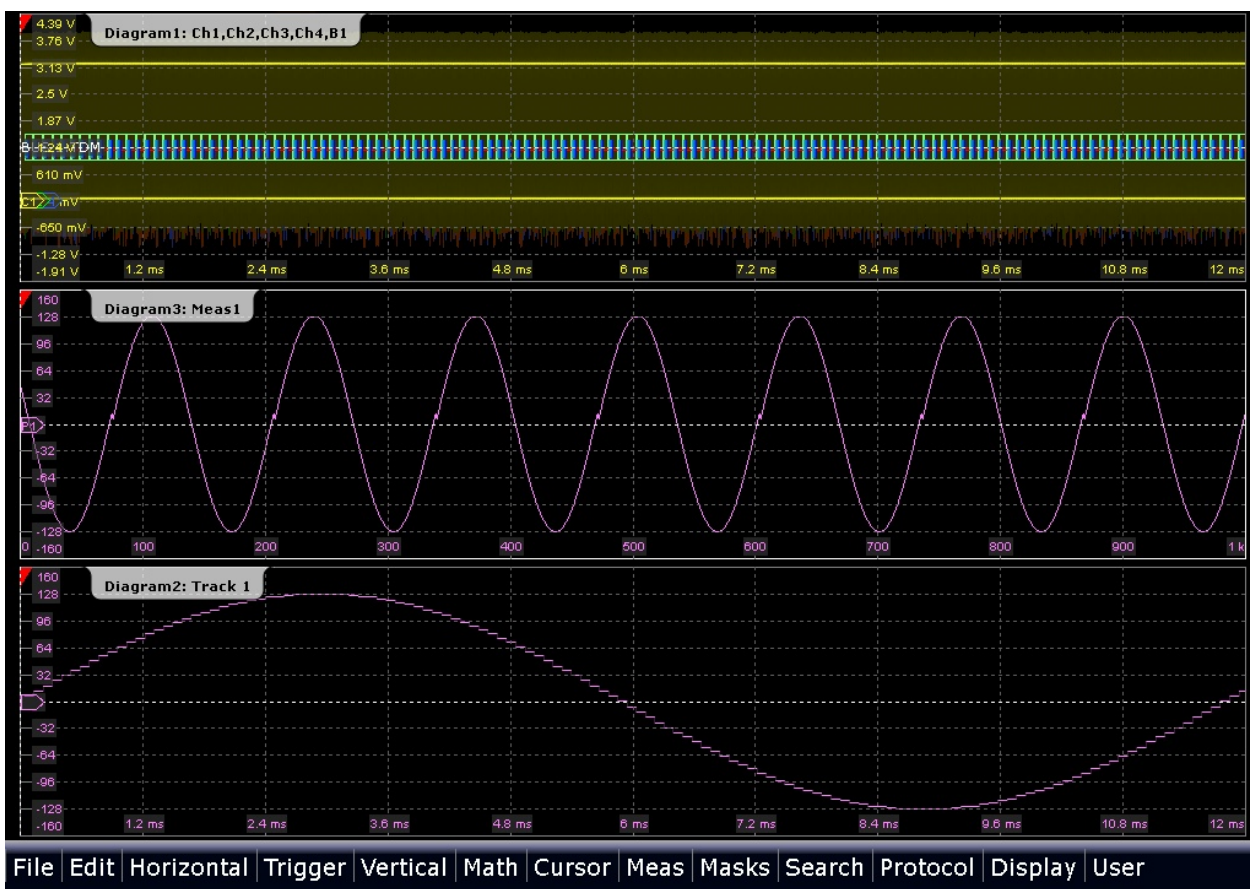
4.39 V
3.76 V
Diagram1: Ch1,Ch2,Ch3,Ch4,B1
3.13 V
2.5 V
1.87 V
B1:I2S TDM
610 mV
C1 mV
-650 mV
-1.28 V
-1.91 V
1.2 ms
2.4 ms
3.6 ms
4.8 ms
6 ms
7.2 ms
8.4 ms
9.6 ms
10.8 ms
12 ms

160
128
Diagram3: Meas1
96
64
32
P1
-32
-64
-96
-128
0 -160
100
200
300
400
500
600
700
800
900
1 k

160
128
Diagram2: Track 1
96
64
32
-32
-64
-96
-128
-160
1.2 ms
2.4 ms
3.6 ms
4.8 ms
6 ms
7.2 ms
8.4 ms
9.6 ms
10.8 ms
12 ms

File | Edit | Horizontal | Trigger | Vertical | Math | Cursor | Meas | Masks | Search | Protocol | Display | User